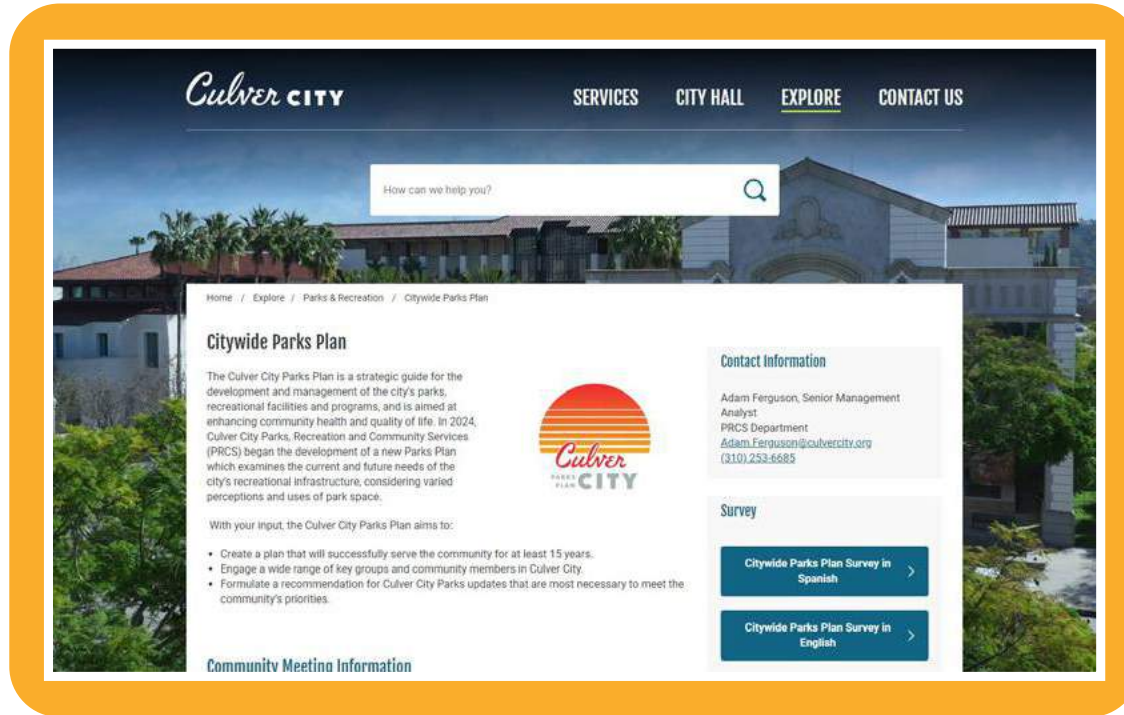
Culver CITY

SERVICES CITY HALL EXPLORE CONTACT US

How can we help you?

Home / Explore / Parks & Recreation / Citywide Parks Plan

Citywide Parks Plan

The Culver City Parks Plan is a strategic guide for the development and management of the city's parks, recreational facilities and programs, and is aimed at enhancing community health and quality of life. In 2024, Culver City Parks, Recreation and Community Services (PRCS) began the development of a new Parks Plan which examines the current and future needs of the city's recreational infrastructure, considering varied perceptions and uses of park space.

Culver PARKS PLAN CITY

With your input, the Culver City Parks Plan aims to:

• Create a plan that will successfully serve the community for at least 15 years.
• Engage a wide range of key groups and community members in Culver City.
• Formulate a recommendation for Culver City Parks updates that are most necessary to meet the community's priorities.

Community Meeting Information

Contact Information

Adam Ferguson, Senior Management Analyst
PRCS Department
Adam.Ferguson@culvercity.org
(310) 253-6685

Survey

Citywide Parks Plan Survey in Spanish

Citywide Parks Plan Survey in English